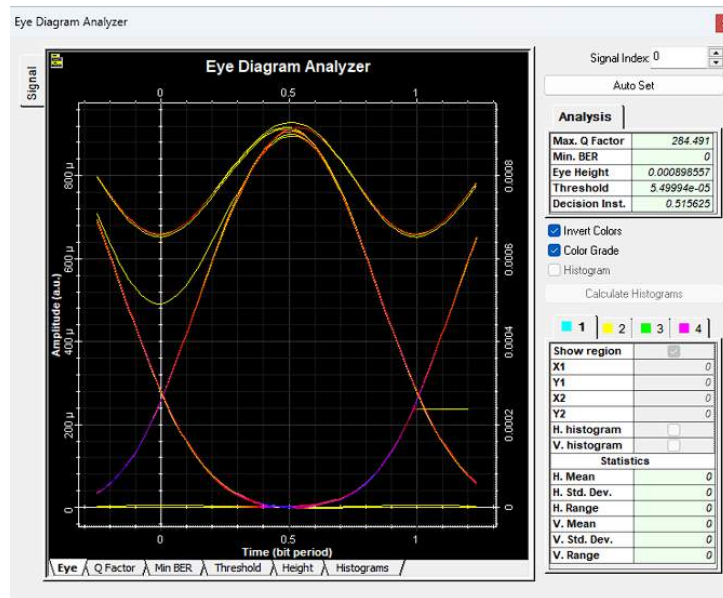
Eye Diagram Analyzer

Signal

Eye Diagram Analyzer

0
0.5
1

800 µ
600 µ
400 µ
200 µ
0

Amplitude (a.u.)

0.0008
0.0006
0.0004
0.0002
0

0
0.5
1
Time (bit period)

Eye | Q Factor | Min BER | Threshold | Height | Histograms

Signal Index: 0

Auto Set

Analysis

| Max. Q Factor | 284.491 |
|---|---|
| Min. BER | 0 |
| Eye Height | 0.000898557 |
| Threshold | 5.49994e-05 |
| Decision Inst. | 0.515625 |

Invert Colors
Color Grade
Histogram

Calculate Histograms

1 | 2 | 3 | 4

| Show region | |
|---|---|
| X1 | 0 |
| Y1 | 0 |
| X2 | 0 |
| Y2 | 0 |
| H. histogram | |
| V. histogram | |
| Statistics | |
| H. Mean | 0 |
| H. Std. Dev. | 0 |
| H. Range | 0 |
| V. Mean | 0 |
| V. Std. Dev. | 0 |
| V. Range | 0 |